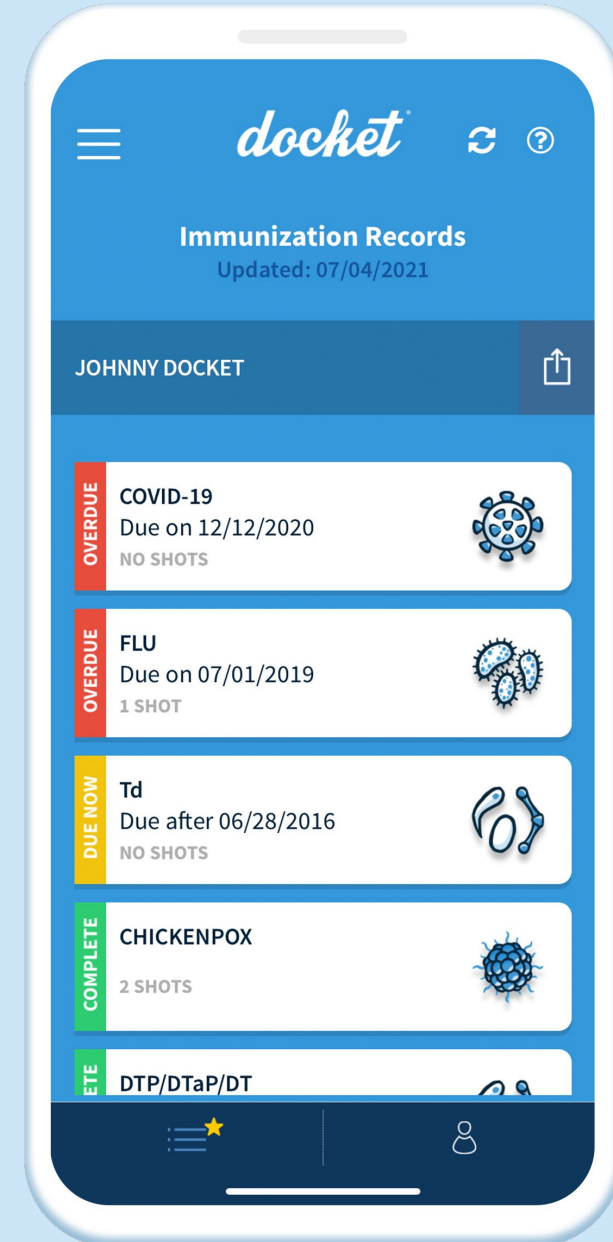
docket

Immunization Records
Updated: 07/04/2021

JOHNNY DOCKET

OVERDUE
COVID-19
Due on 12/12/2020
NO SHOTS

OVERDUE
FLU
Due on 07/01/2019
1 SHOT

DUE NOW
Td
Due after 06/28/2016
NO SHOTS

COMPLETE
CHICKENPOX
2 SHOTS

ETE
DTP/DTaP/DT